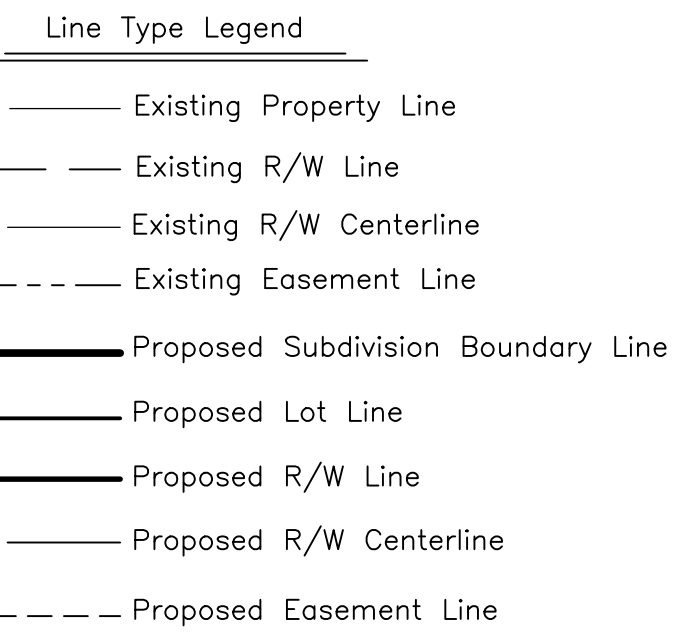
Line Type Legend

Existing Property Line

Existing R/W Line

Existing R/W Centerline

Existing Easement Line

Proposed Subdivision Boundary Line

Proposed Lot Line

Proposed R/W Line

Proposed R/W Centerline

Proposed Easement Line